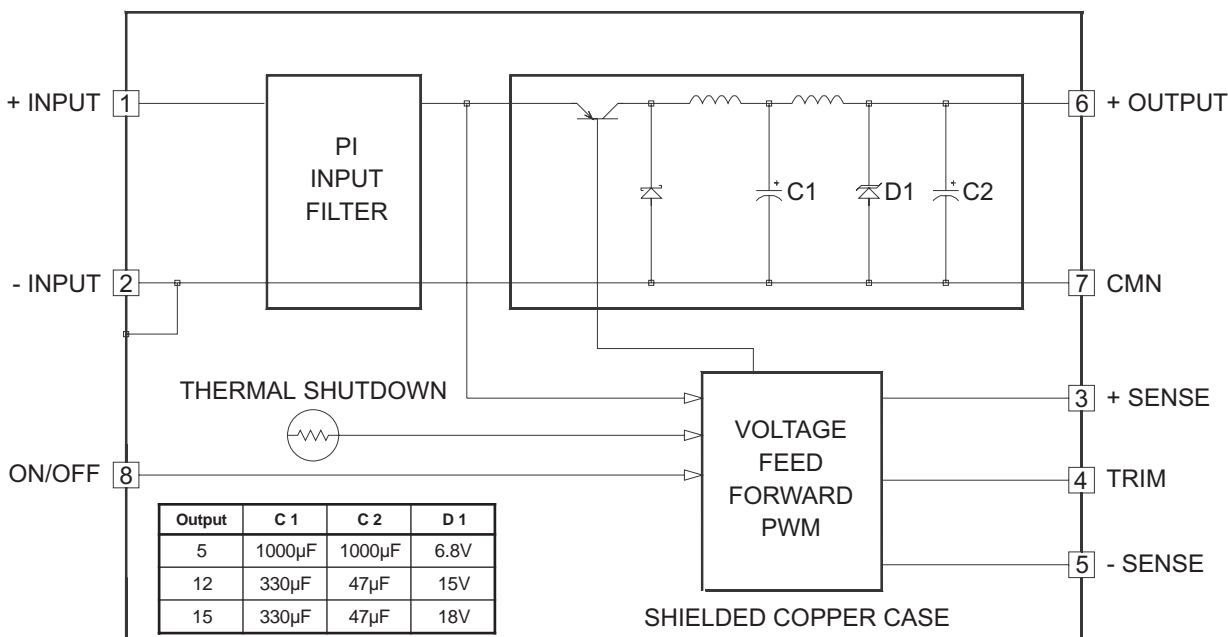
+ INPUT 1

PI
INPUT
FILTER

C1
D1
C2

6 + OUTPUT

- INPUT 2

7 CMN

THERMAL SHUTDOWN

VOLTAGE
FEED
FORWARD
PWM

3 + SENSE

ON/OFF 8

4 TRIM

5 - SENSE

| Output | C 1 | C 2 | D 1 |
|---|---|---|---|
| 5 | 1000µF | 1000µF | 6.8V |
| 12 | 330µF | 47µF | 15V |
| 15 | 330µF | 47µF | 18V |

SHIELDED COPPER CASE